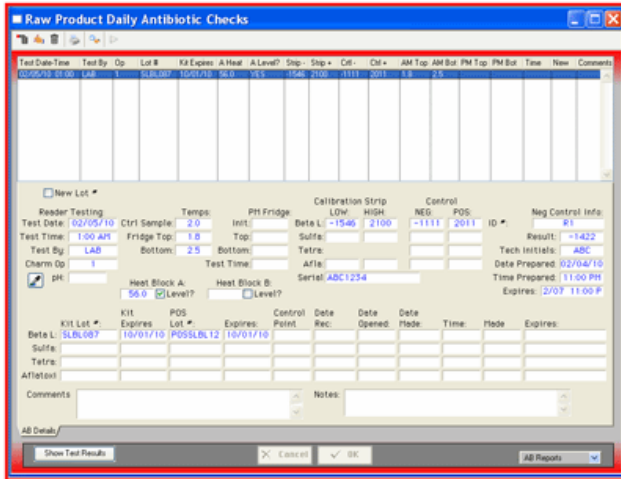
Raw Product Daily Antibiotic Checks

| Test Date-Time | Test By | Op | Lot # | Kit Expires | A Heat | A Level? | Strip - | Strip + | Ctrl - | Ctrl + | AM Top | AM Bot | PM Top | PM Bot | Time | New | Comments |
|---|---|---|---|---|---|---|---|---|---|---|---|---|---|---|---|---|---|
| 02/05/10 01:00 | LAB | 1 | SLBL087 | 10/01/10 | 56.0 | YES | -1546 | 2100 | -1111 | 2011 | 1.8 | 2.5 | | | | | |

New Lot *

Reader Testing
Test Date: 02/05/10
Test Time: 1:00 AM
Test By: LAB
Charm Op: 1
pH:

Temps:
Ctrl Sample: 2.0
Fridge Top: 1.8
Bottom: 2.5

PH Fridge:
Init:
Top:
Bottom:
Test Time:

Heat Block A:
56.0 Level?

Heat Block B:
Level?

Calibration Strip
LOW: HIGH:
Beta L: -1546 2100
Sulfa:
Tetra:
Afla:

Control
NEG: POS:
-1111 2011

Serial: ABC1234

Neg Control Info:
ID *: R1
Result: -1422
Tech Initials: ABC
Date Prepared: 02/04/10
Time Prepared: 11:00 PM
Expires: 2/07 11:00 P

| | Kit Lot *: | Kit Expires | POS Lot *: | Expires: | Control Point | Date Rec: | Date Opened | Date Made: | Time: | Made | Expires: |
|---|---|---|---|---|---|---|---|---|---|---|---|
| Beta L: | SLBL087 | 10/01/10 | POSSLBL12 | 10/01/10 | | | | | | | |
| Sulfa: | | | | | | | | | | | |
| Tetra: | | | | | | | | | | | |
| Aflatoxi | | | | | | | | | | | |

Comments:
Notes:

AB Details

Show Test Results
Cancel
OK
AB Reports